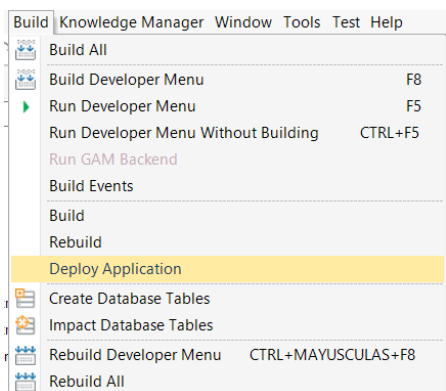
Build Knowledge Manager Window Tools Test Help

Build All

Build Developer Menu F8
Run Developer Menu F5
Run Developer Menu Without Building CTRL+F5
Run GAM Backend
Build Events

Build
Rebuild
Deploy Application

Create Database Tables
Impact Database Tables

Rebuild Developer Menu CTRL+MAYUSCULAS+F8
Rebuild All